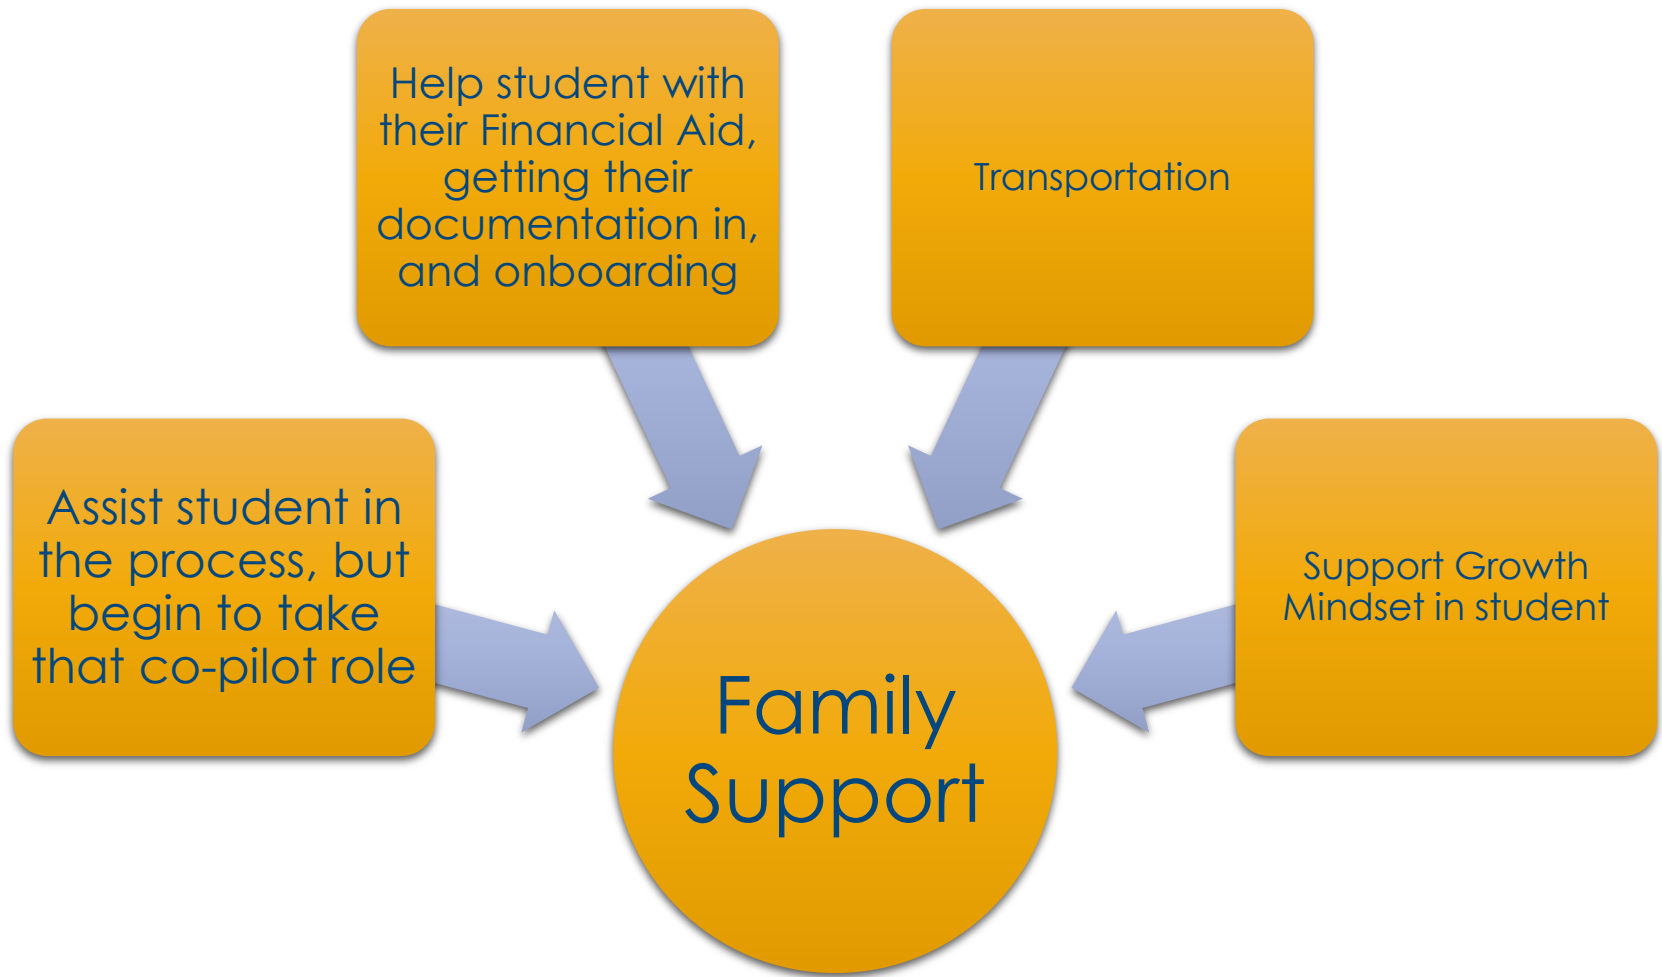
Help student with their Financial Aid, getting their documentation in, and onboarding

Transportation

Assist student in the process, but begin to take that co-pilot role

Support Growth Mindset in student

Family Support